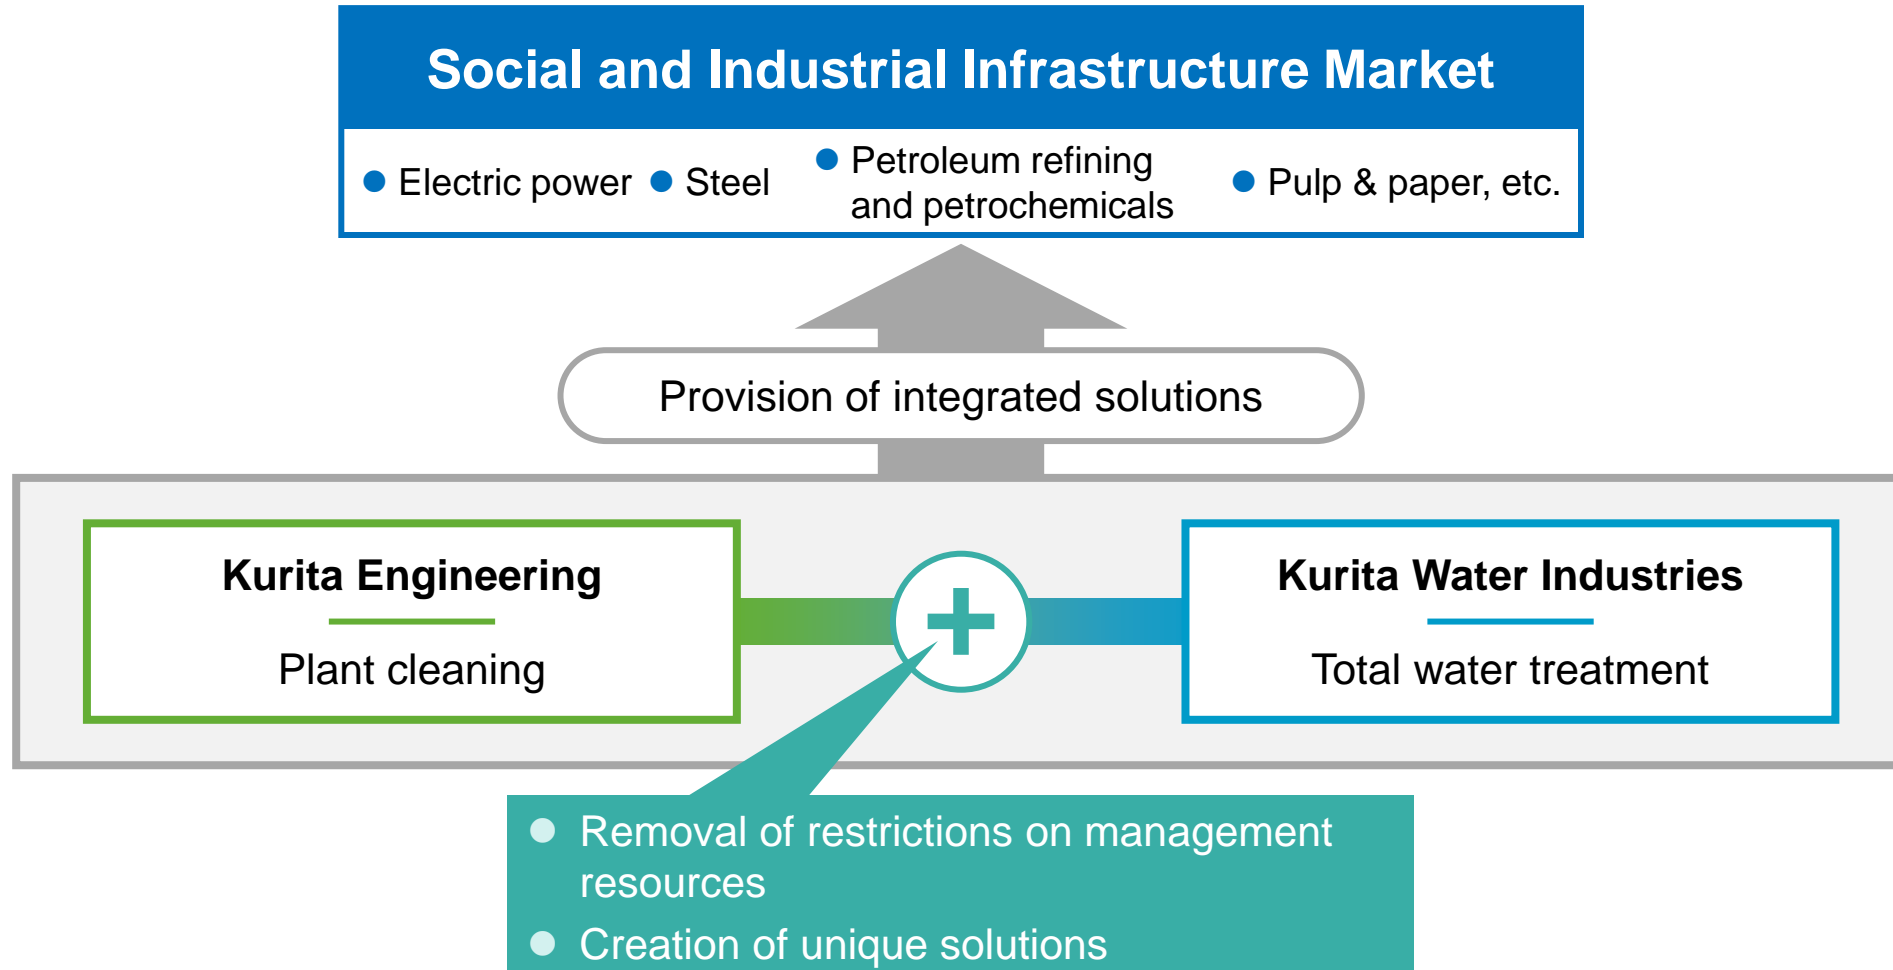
Social and Industrial Infrastructure Market

● Electric power ● Steel ● Petroleum refining and petrochemicals ● Pulp & paper, etc.

Provision of integrated solutions

Kurita Engineering

Plant cleaning

+

Kurita Water Industries

Total water treatment

● Removal of restrictions on management resources
● Creation of unique solutions